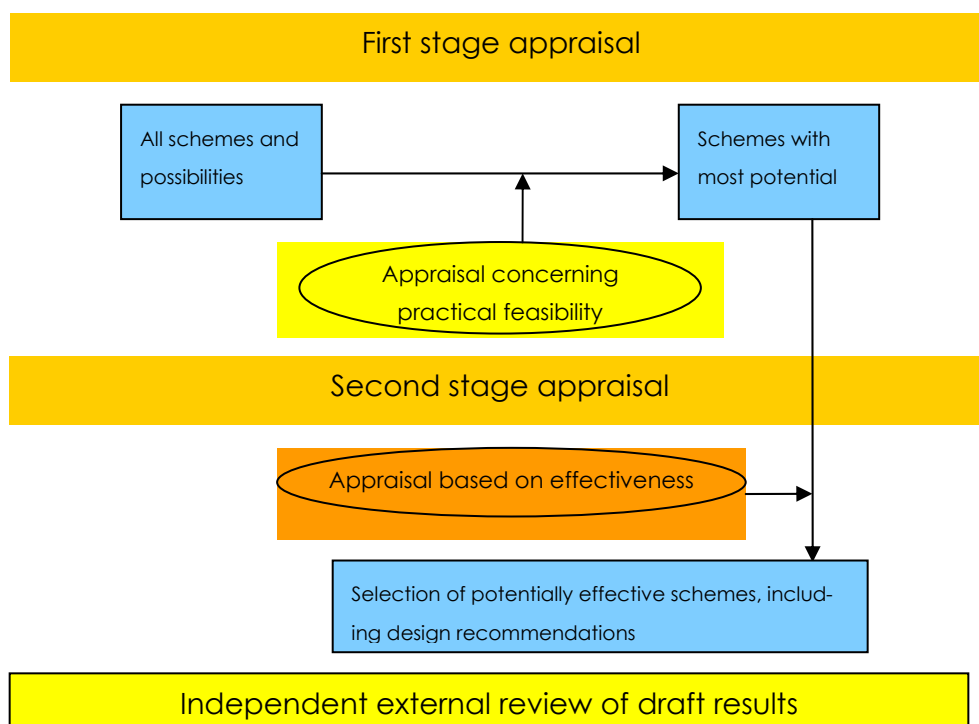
First stage appraisal

All schemes and possibilities

Schemes with most potential

Appraisal concerning practical feasibility

Second stage appraisal

Appraisal based on effectiveness

Selection of potentially effective schemes, including design recommendations

Independent external review of draft results